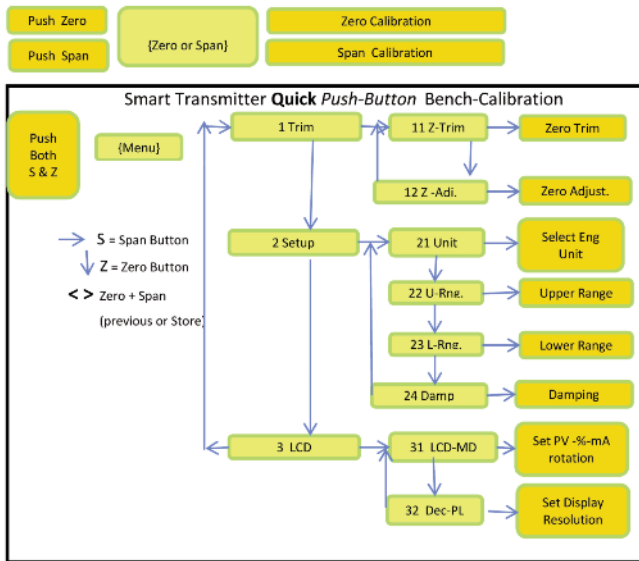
Push Zero

Push Span

{Zero or Span}

Zero Calibration

Span Calibration

Smart Transmitter **Quick** *Push-Button* Bench-Calibration

Push Both S & Z

{Menu}

S = Span Button

Z = Zero Button

< > Zero + Span (previous or Store)

1 Trim

11 Z-Trim

Zero Trim

12 Z -Adj.

Zero Adjust.

2 Setup

21 Unit

Select Eng Unit

22 U-Rng.

Upper Range

23 L-Rng.

Lower Range

24 Damp

Damping

3 LCD

31 LCD-MD

Set PV -%-mA rotation

32 Dec-PL

Set Display Resolution